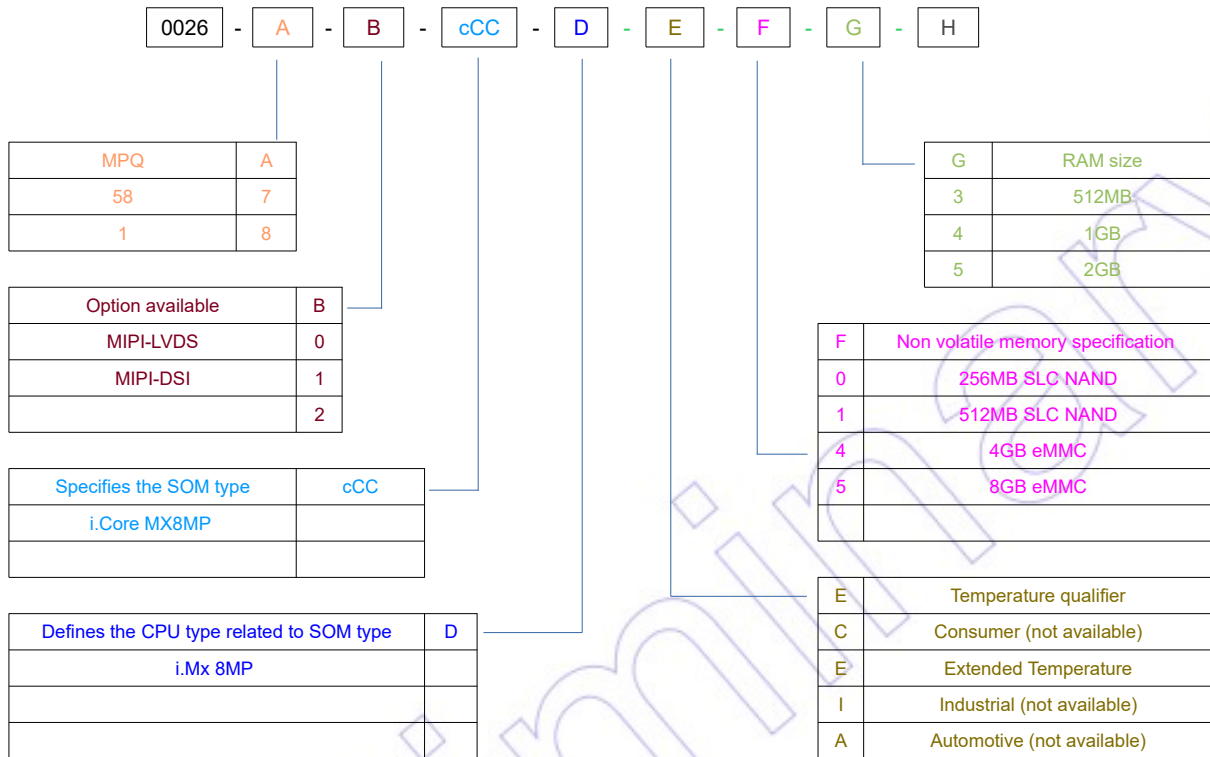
0026 - A - B - cCC - D - E - F - G - H

| MPQ | A |
|---|---|
| 58 | 7 |
| 1 | 8 |

| Option available | B |
|---|---|
| MIPI-LVDS | 0 |
| MIPI-DSI | 1 |
| | 2 |

| Specifies the SOM type | cCC |
|---|---|
| i.Core MX8MP | |
| | |

| Defines the CPU type related to SOM type | D |
|---|---|
| i.Mx 8MP | |
| | |
| | |

| G | RAM size |
|---|---|
| 3 | 512MB |
| 4 | 1GB |
| 5 | 2GB |

| F | Non volatile memory specification |
|---|---|
| 0 | 256MB SLC NAND |
| 1 | 512MB SLC NAND |
| 4 | 4GB eMMC |
| 5 | 8GB eMMC |
| | |

| E | Temperature qualifier |
|---|---|
| C | Consumer (not available) |
| E | Extended Temperature |
| I | Industrial (not available) |
| A | Automotive (not available) |

Preliminary